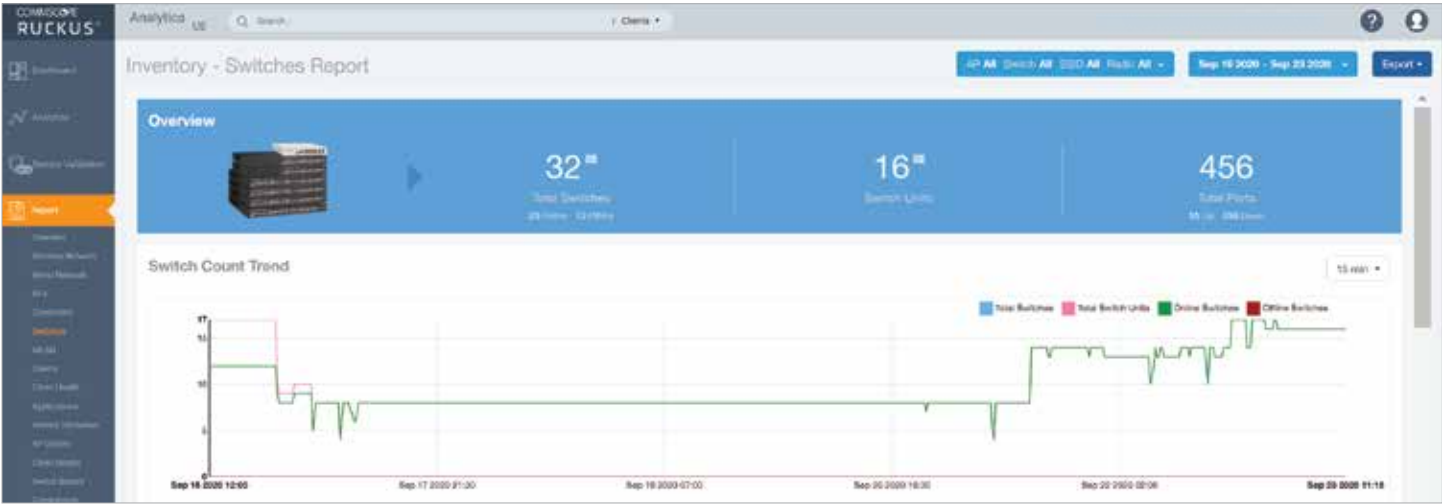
COMMSCOPE
RUCKUS

Analytics US

Search

Clients

Dashboard

Analytics

Service Validation

Report

Inventory - Switches Report

AP All Switch All SSID All Radio All

Sep 16 2020 - Sep 23 2020

Export

Overview

32
Total Switches
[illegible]

16
Switch Units

456
Total Ports
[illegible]

Switch Count Trend

15 min

Total Switches
Total Switch Units
Online Switches
Offline Switches

17
15
10
5
0

Sep 16 2020 12:00
Sep 17 2020 21:20
Sep 19 2020 07:00
Sep 20 2020 16:30
Sep 22 2020 02:00
Sep 23 2020 11:18